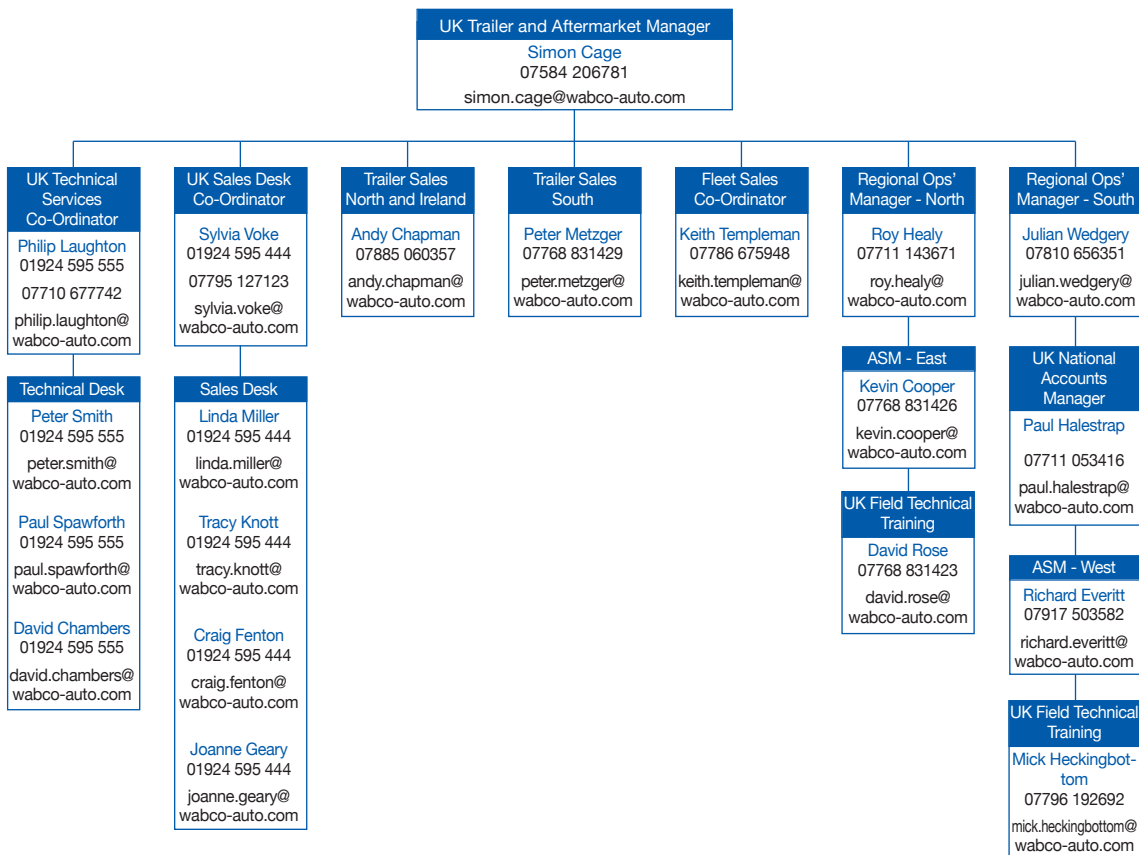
UK Trailer and Aftermarket Manager
Simon Cage
07584 206781
simon.cage@wabco-auto.com

UK Technical Services Co-Ordinator
Philip Laughton
01924 595 555
07710 677742
philip.laughton@wabco-auto.com

Technical Desk
Peter Smith
01924 595 555
peter.smith@wabco-auto.com

Paul Spawforth
01924 595 555
paul.spawforth@wabco-auto.com

David Chambers
01924 595 555
david.chambers@wabco-auto.com

UK Sales Desk Co-Ordinator
Sylvia Voke
01924 595 444
07795 127123
sylvia.voke@wabco-auto.com

Sales Desk
Linda Miller
01924 595 444
linda.miller@wabco-auto.com

Tracy Knott
01924 595 444
tracy.knott@wabco-auto.com

Craig Fenton
01924 595 444
craig.fenton@wabco-auto.com

Joanne Geary
01924 595 444
joanne.geary@wabco-auto.com

Trailer Sales North and Ireland
Andy Chapman
07885 060357
andy.chapman@wabco-auto.com

Trailer Sales South
Peter Metzger
07768 831429
peter.metzger@wabco-auto.com

Fleet Sales Co-Ordinator
Keith Templeman
07786 675948
keith.templeman@wabco-auto.com

Regional Ops' Manager - North
Roy Healy
07711 143671
roy.healy@wabco-auto.com

ASM - East
Kevin Cooper
07768 831426
kevin.cooper@wabco-auto.com

UK Field Technical Training
David Rose
07768 831423
david.rose@wabco-auto.com

Regional Ops' Manager - South
Julian Wedgery
07810 656351
julian.wedgery@wabco-auto.com

UK National Accounts Manager
Paul Halestrap
07711 053416
paul.halestrap@wabco-auto.com

ASM - West
Richard Everitt
07917 503582
richard.everitt@wabco-auto.com

UK Field Technical Training
Mick Heckingbottom
07796 192692
mick.heckingbottom@wabco-auto.com